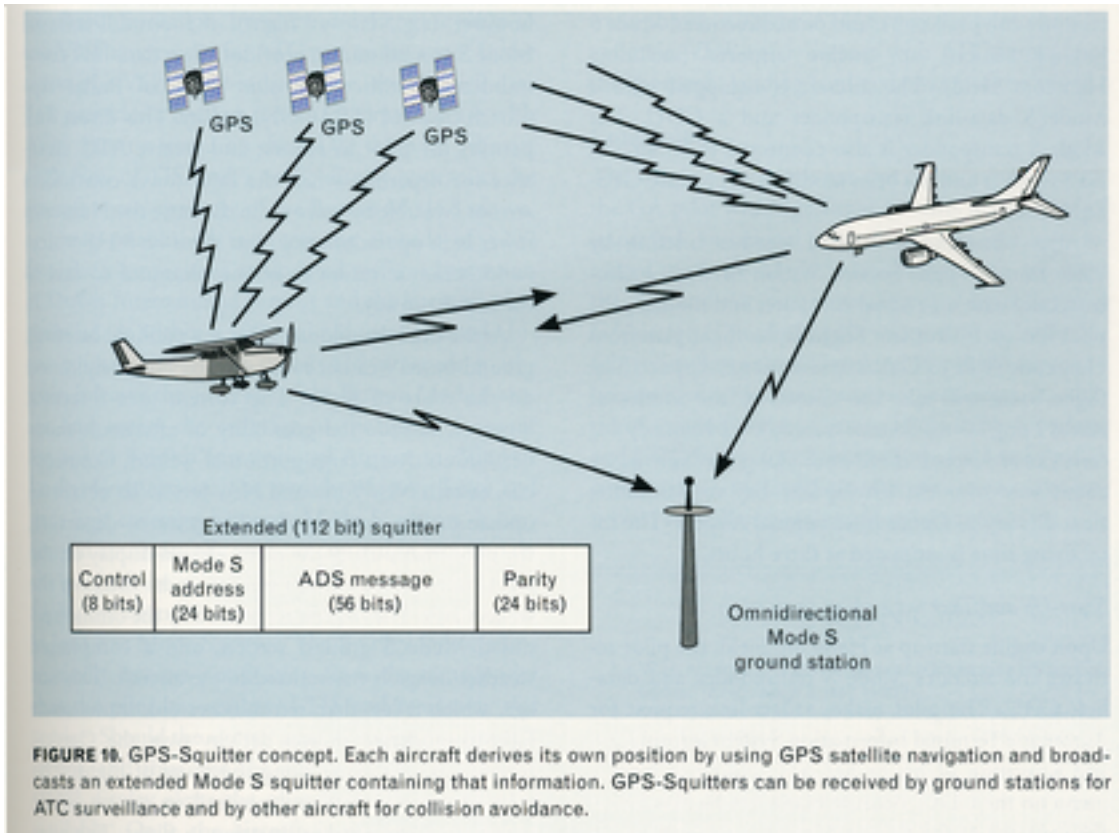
GPS GPS GPS

Extended (112 bit) squitter

| Control (8 bits) | Mode S address (24 bits) | ADS message (56 bits) | Parity (24 bits) |
|---|---|---|---|

Omnidirectional Mode S ground station

FIGURE 10. GPS-Squitter concept. Each aircraft derives its own position by using GPS satellite navigation and broadcasts an extended Mode S squitter containing that information. GPS-Squitters can be received by ground stations for ATC surveillance and by other aircraft for collision avoidance.